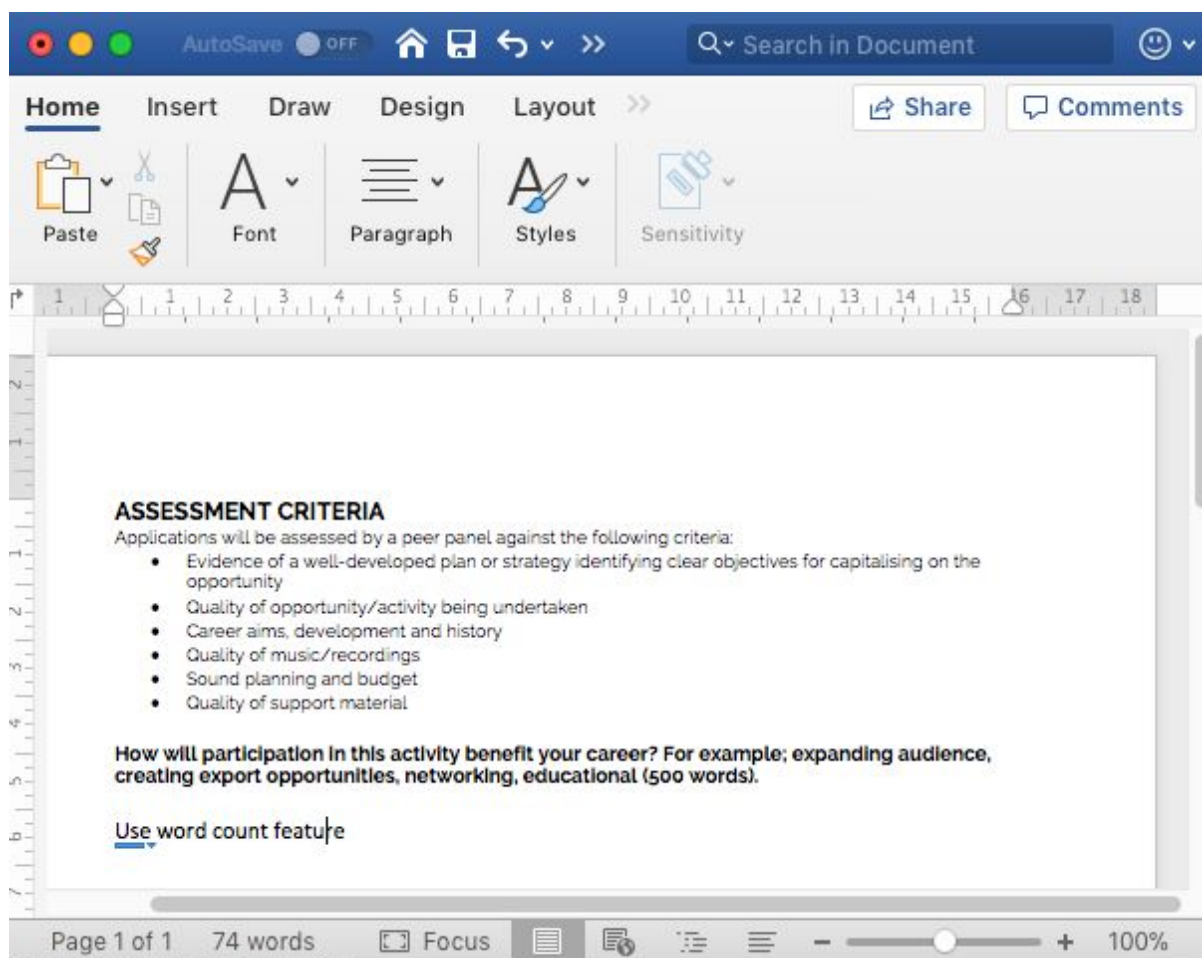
AutoSave OFF

Search in Document

Home Insert Draw Design Layout

Share

Comments

Paste

Font

Paragraph

Styles

Sensitivity

1 1 2 3 4 5 6 7 8 9 10 11 12 13 14 15 16 17 18

ASSESSMENT CRITERIA
Applications will be assessed by a peer panel against the following criteria:

- Evidence of a well-developed plan or strategy identifying clear objectives for capitalising on the opportunity
- Quality of opportunity/activity being undertaken
- Career aims, development and history
- Quality of music/recordings
- Sound planning and budget
- Quality of support material

How will participation in this activity benefit your career? For example; expanding audience, creating export opportunities, networking, educational (500 words).

Use word count feature

Page 1 of 1 74 words Focus

100%